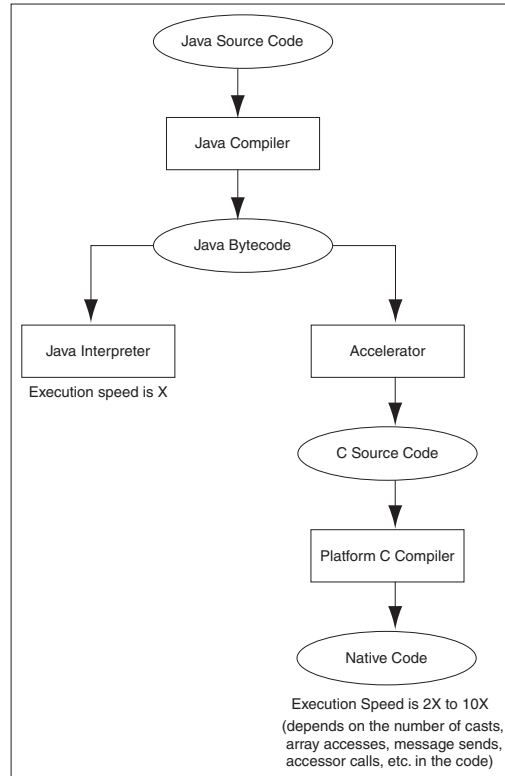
Java Source Code

Java Compiler

Java Bytecode

Java Interpreter

Execution speed is X

Accelerator

C Source Code

Platform C Compiler

Native Code

Execution Speed is 2X to 10X (depends on the number of casts, array accesses, message sends, accessor calls, etc. in the code)